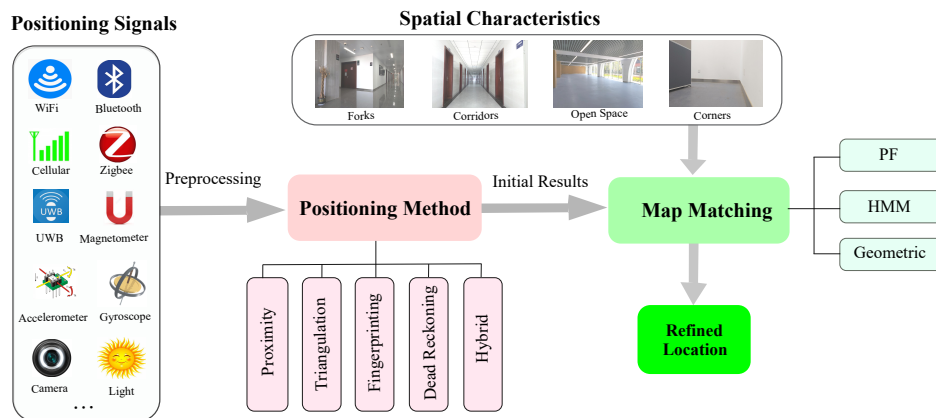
Positioning Signals

WiFi
Bluetooth
Cellular
Zigbee
UWB
UWB
Magnetometer
Accelerometer
Gyroscope
Camera
Light
...

Spatial Characteristics

Forks
Corridors
Open Space
Corners

Preprocessing

Positioning Method

Initial Results

Map Matching

PF
HMM
Geometric

Proximity
Triangulation
Fingerprinting
Dead Reckoning
Hybrid

Refined Location